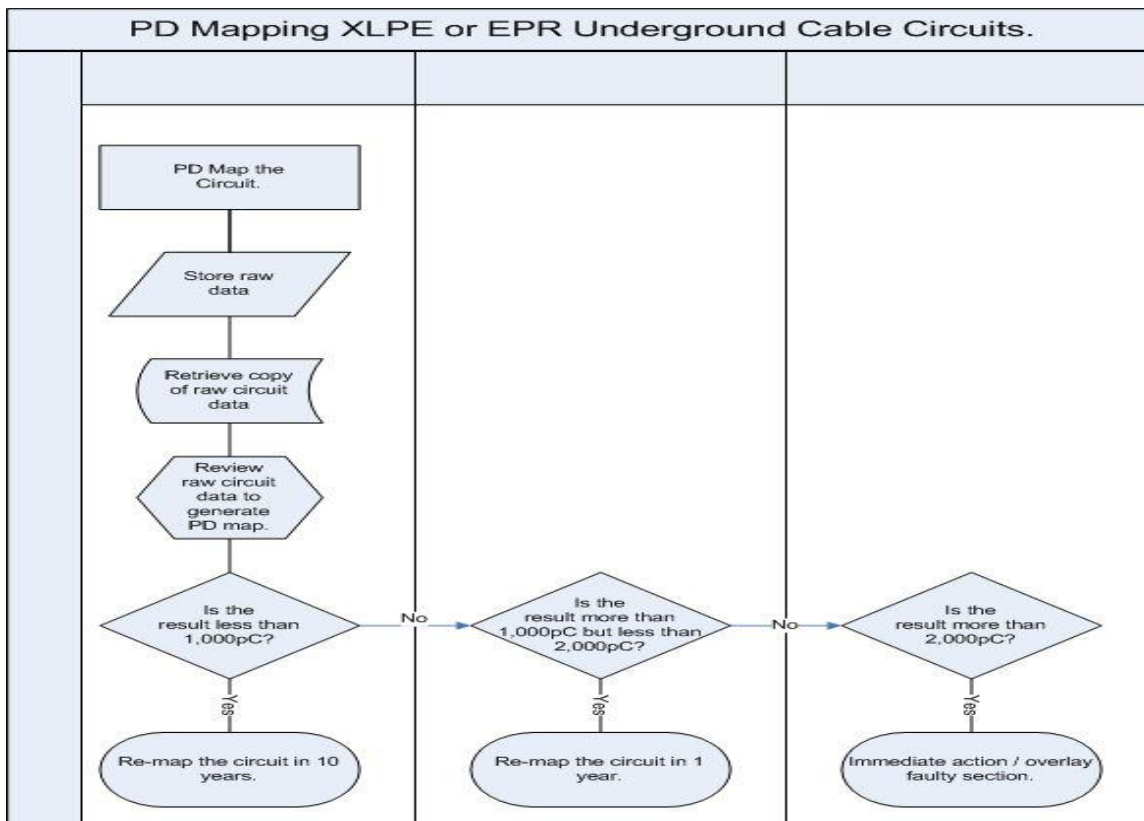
PD Mapping XLPE or EPR Underground Cable Circuits.

PD Map the Circuit.

Store raw data

Retrieve copy of raw circuit data

Review raw circuit data to generate PD map.

Is the result less than 1,000pC?

No

Is the result more than 1,000pC but less than 2,000pC?

No

Is the result more than 2,000pC?

Yes

Yes

Yes

Re-map the circuit in 10 years.

Re-map the circuit in 1 year.

Immediate action / overlay faulty section.